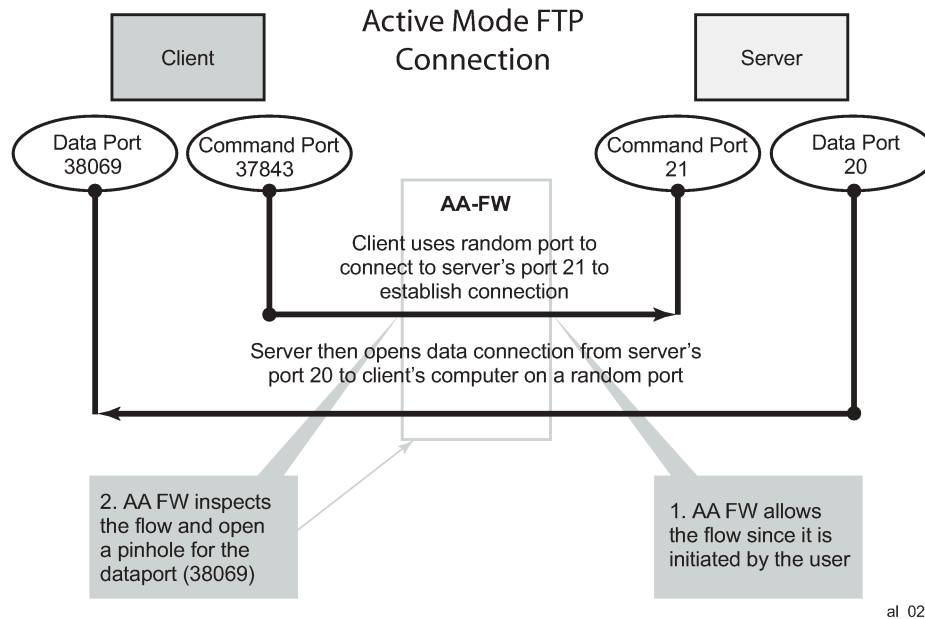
Active Mode FTP Connection

Client

Server

Data Port 38069

Command Port 37843

Command Port 21

Data Port 20

AA-FW

Client uses random port to connect to server's port 21 to establish connection

Server then opens data connection from server's port 20 to client's computer on a random port

2. AA FW inspects the flow and open a pinhole for the dataport (38069)

1. AA FW allows the flow since it is initiated by the user

al 02